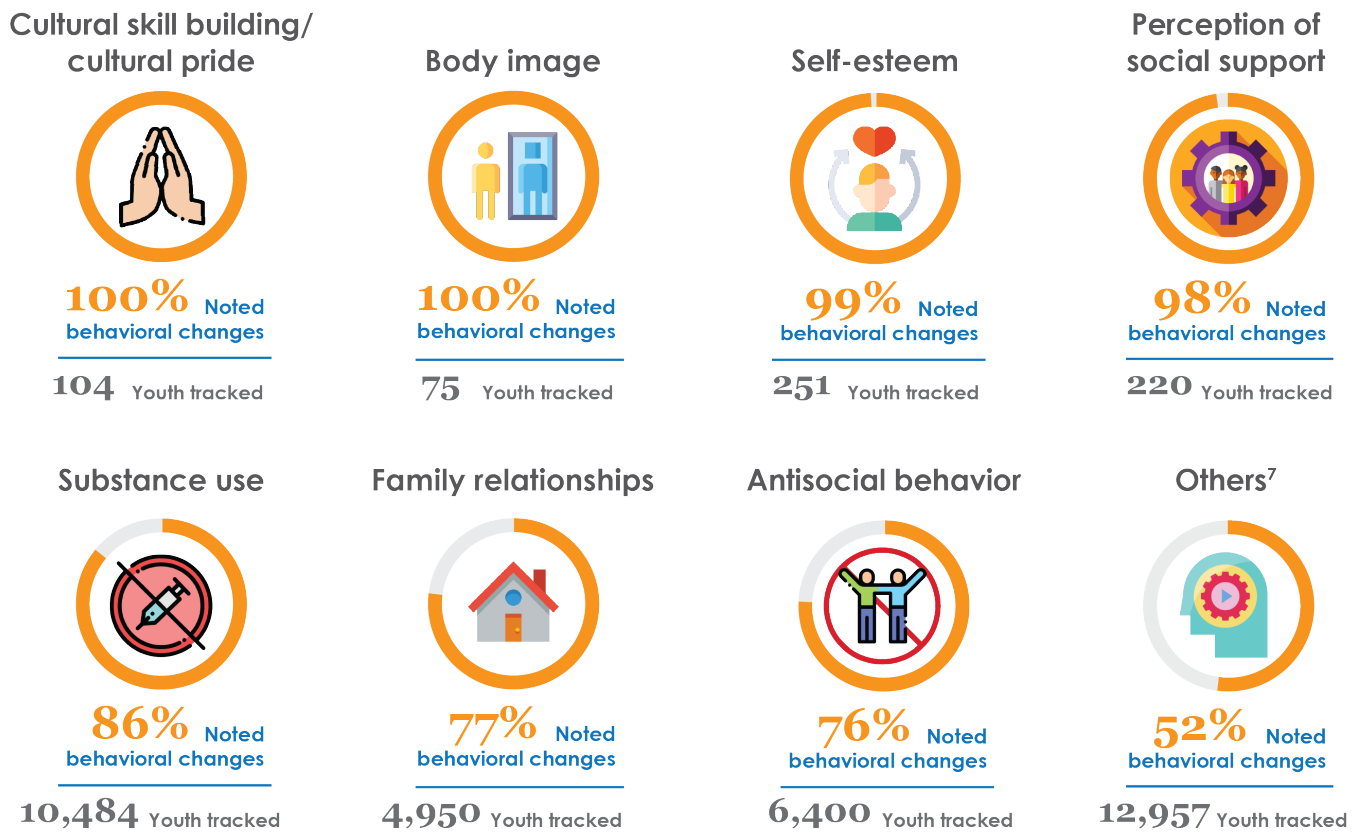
Cultural skill building/ cultural pride

100% Noted behavioral changes

104 Youth tracked

Body image

100% Noted behavioral changes

75 Youth tracked

Self-esteem

99% Noted behavioral changes

251 Youth tracked

Perception of social support

98% Noted behavioral changes

220 Youth tracked

Substance use

86% Noted behavioral changes

10,484 Youth tracked

Family relationships

77% Noted behavioral changes

4,950 Youth tracked

Antisocial behavior

76% Noted behavioral changes

6,400 Youth tracked

Others$^7$

52% Noted behavioral changes

12,957 Youth tracked